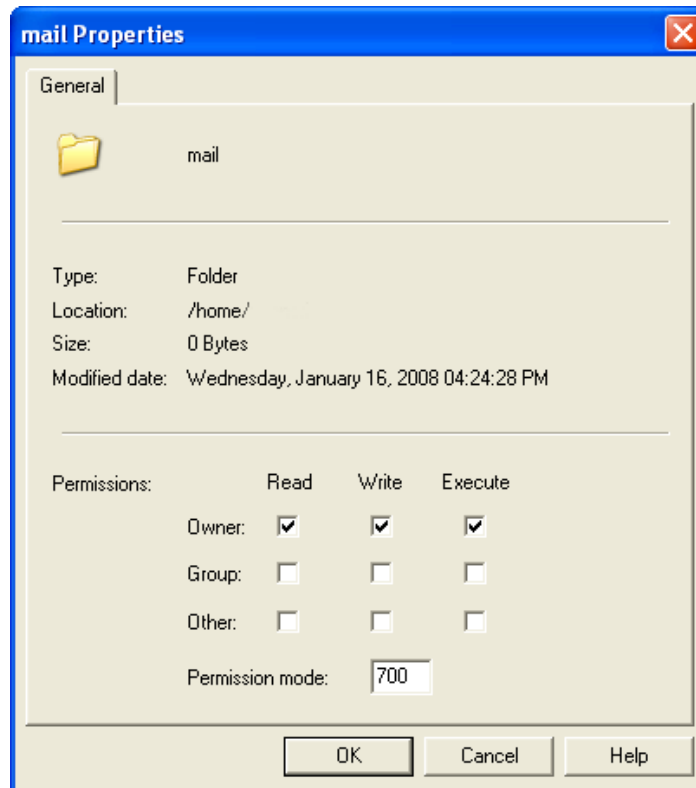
mail Properties

General

mail

Type: Folder
Location: /home/
Size: 0 Bytes
Modified date: Wednesday, January 16, 2008 04:24:28 PM

Permissions:

| | Read | Write | Execute |
|---|---|---|---|
| Owner: | ☑ | ☑ | ☑ |
| Group: | ☐ | ☐ | ☐ |
| Other: | ☐ | ☐ | ☐ |

Permission mode: 700

OK Cancel Help